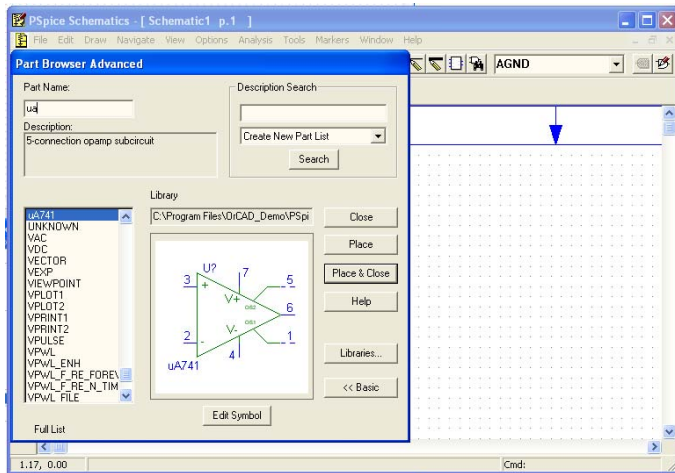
PSpice Schematics - [ Schematic1 p.1 ]

File Edit Draw Navigate View Options Analysis Tools Markers Window Help

AGND

Part Browser Advanced

Part Name:

ua

Description:

5-connection opamp subcircuit

Description Search

Create New Part List

Search

Library

C:\Program Files\OrCAD_Demo\PSpi

uA741
UNKNOWN
VAC
VDC
VECTOR
VEXP
VIEWPOINT
VPLOT1
VPLOT2
VPRINT1
VPRINT2
VPULSE
VPWL
VPWL_ENH
VPWL_F_RE_FOREV
VPWL_F_RE_N_TIM
VPWL_FILE

U?
3
+
7
V+
5
6
2
-
V-
4
1
uA741

Close

Place

Place & Close

Help

Libraries...

<< Basic

Edit Symbol

Full List

1.17, 0.00

Cmd: